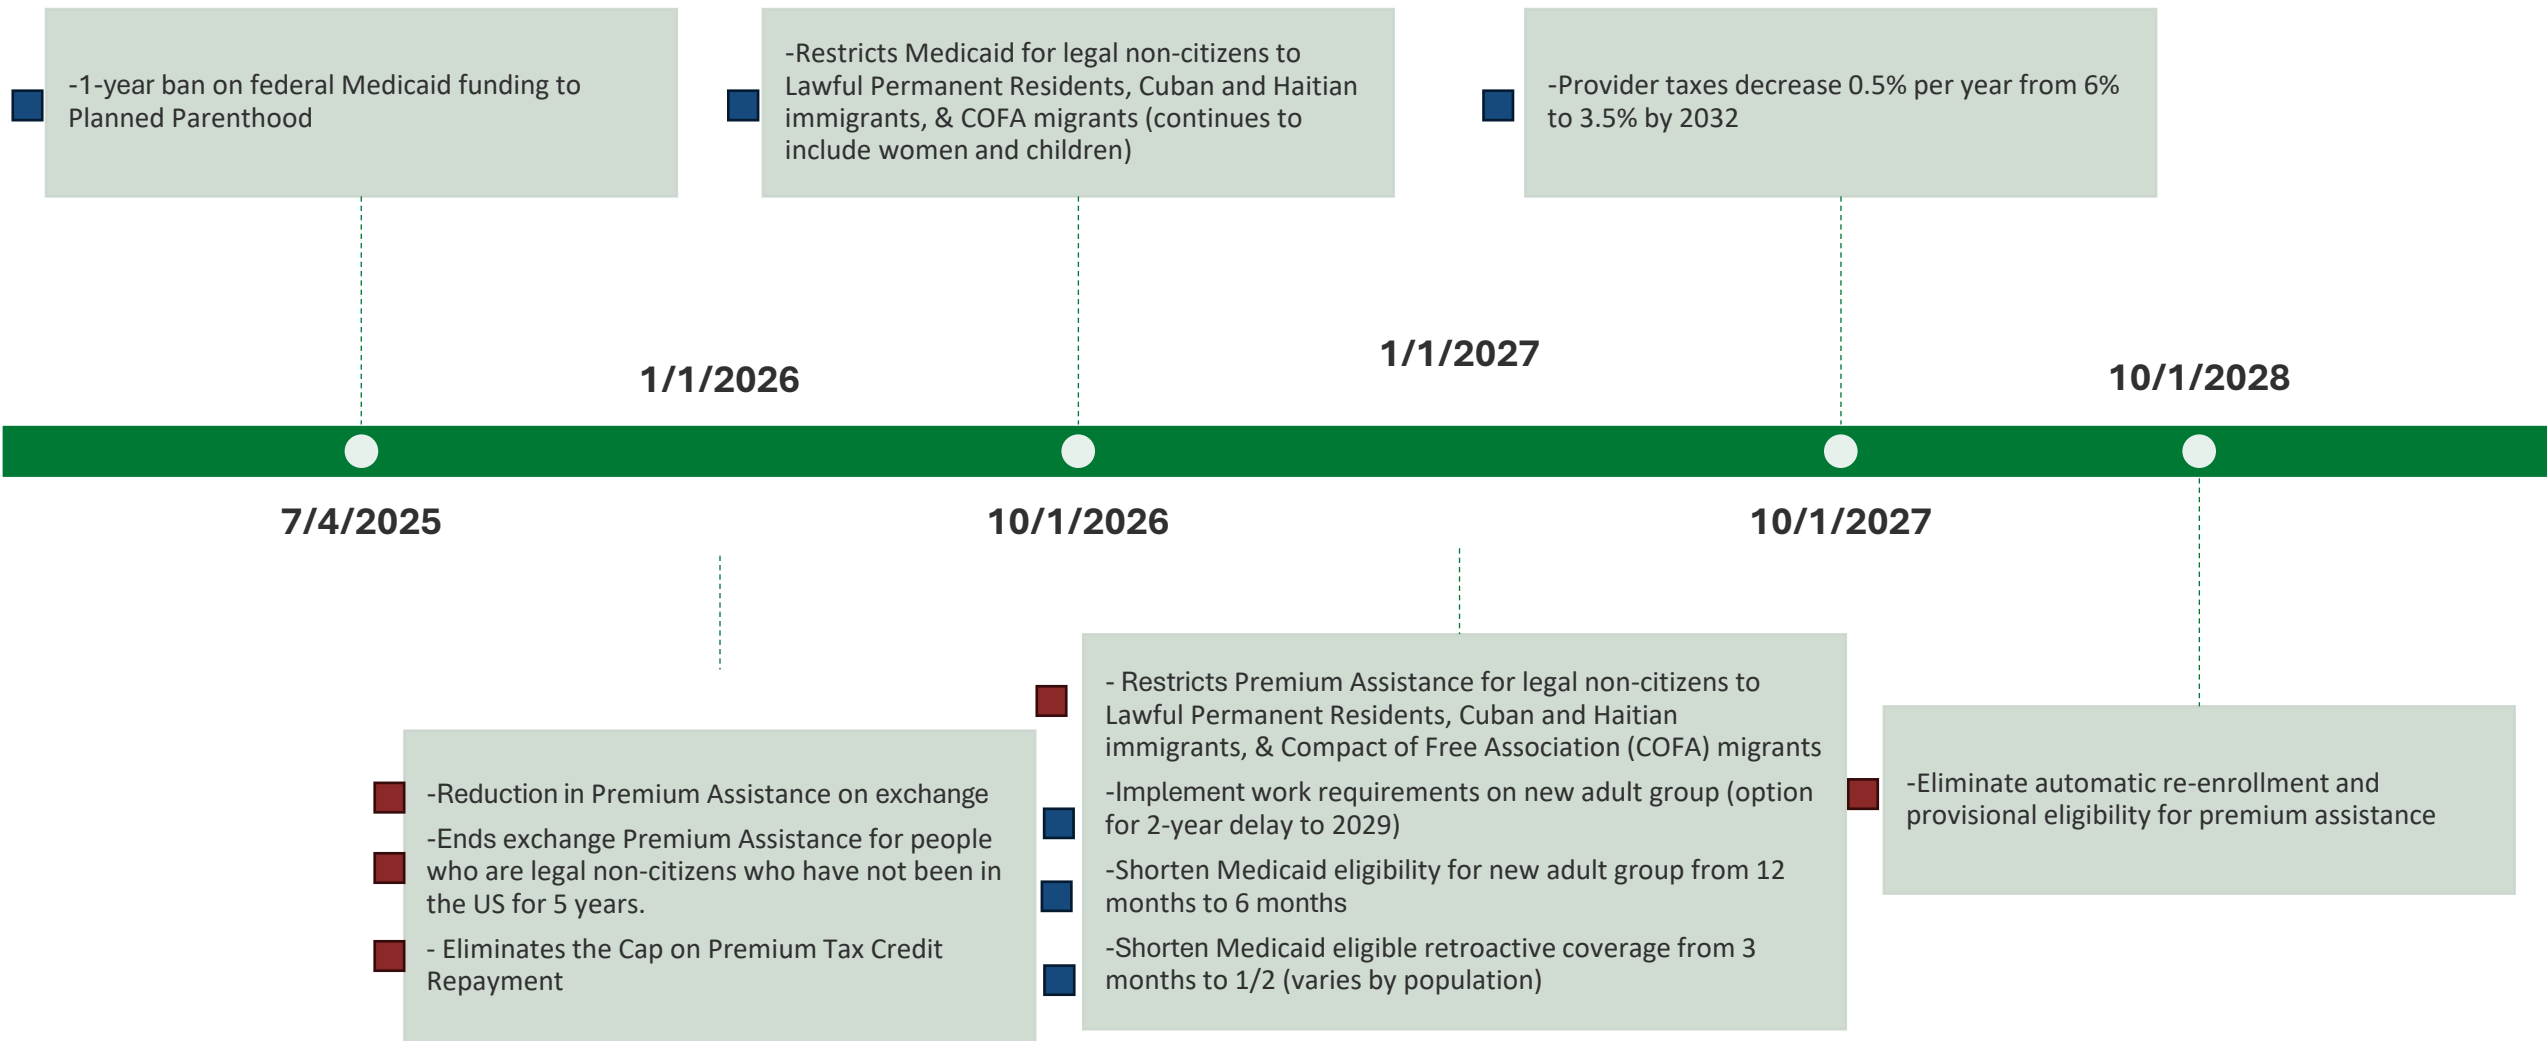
-1-year ban on federal Medicaid funding to Planned Parenthood

-Restricts Medicaid for legal non-citizens to Lawful Permanent Residents, Cuban and Haitian immigrants, & COFA migrants (continues to include women and children)

-Provider taxes decrease 0.5% per year from 6% to 3.5% by 2032

1/1/2026

1/1/2027

10/1/2028

7/4/2025

10/1/2026

10/1/2027

-Reduction in Premium Assistance on exchange

-Ends exchange Premium Assistance for people who are legal non-citizens who have not been in the US for 5 years.

- Eliminates the Cap on Premium Tax Credit Repayment

- Restricts Premium Assistance for legal non-citizens to Lawful Permanent Residents, Cuban and Haitian immigrants, & Compact of Free Association (COFA) migrants

-Implement work requirements on new adult group (option for 2-year delay to 2029)

-Shorten Medicaid eligibility for new adult group from 12 months to 6 months

-Shorten Medicaid eligible retroactive coverage from 3 months to 1/2 (varies by population)

-Eliminate automatic re-enrollment and provisional eligibility for premium assistance